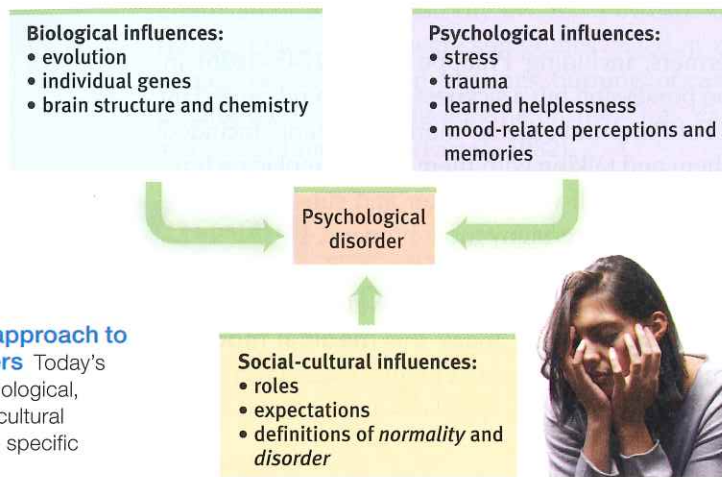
Biological influences:
• evolution
• individual genes
• brain structure and chemistry

Psychological influences:
• stress
• trauma
• learned helplessness
• mood-related perceptions and memories

Psychological disorder

Social-cultural influences:
• roles
• expectations
• definitions of *normality* and *disorder*

approach to
rs Today's
ological,
cultural
specific